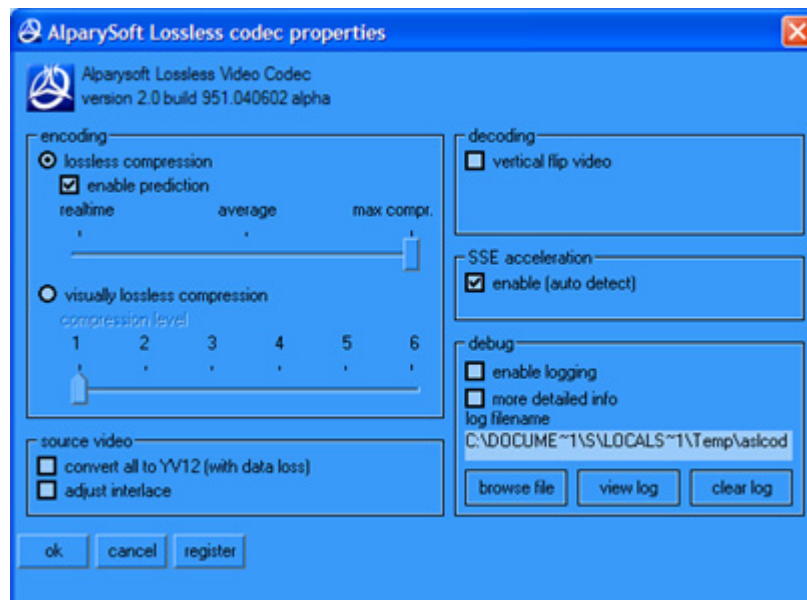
AlparySoft Lossless codec properties

Alparysoft Lossless Video Codec
version 2.0 build 951.040602 alpha

encoding
lossless compression
enable prediction
realtime
average
max compr.
visually lossless compression
compression level
1
2
3
4
5
6

source video
convert all to YV12 (with data loss)
adjust interlace

decoding
vertical flip video

SSE acceleration
enable (auto detect)

debug
enable logging
more detailed info
log filename
C:\DOCUME~1\S\LOCALS~1\Temp\aslcod
browse file
view log
clear log

ok
cancel
register